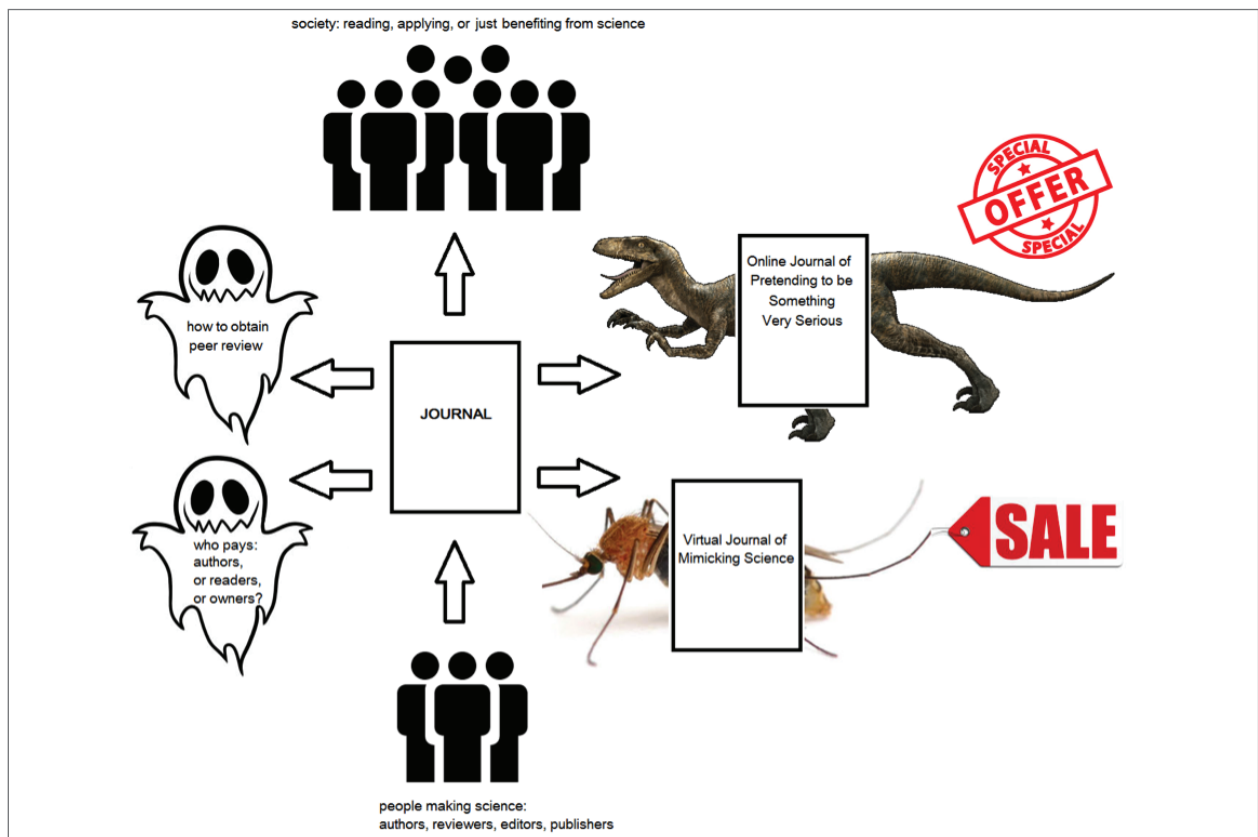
society: reading, applying, or just benefiting from science

SPECIAL
OFFER
SPECIAL

how to obtain peer review

Online Journal of Pretending to be Something Very Serious

JOURNAL

who pays: authors, or readers, or owners?

Virtual Journal of Mimicking Science

SALE

people making science: authors, reviewers, editors, publishers